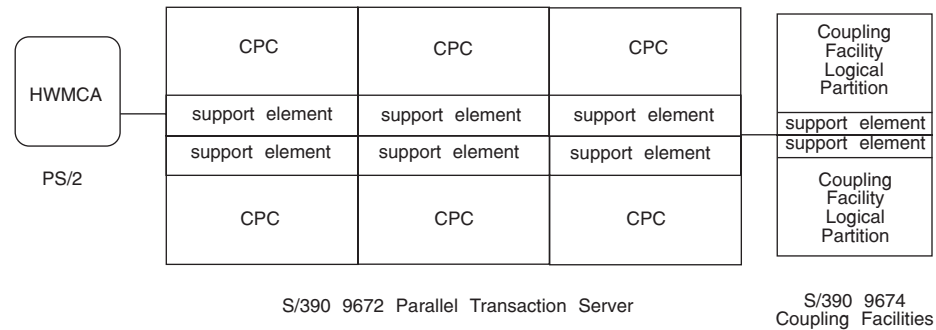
HWMCA

PS/2

CPC

CPC

CPC

support element

support element

support element

support element

support element

support element

CPC

CPC

CPC

Coupling Facility Logical Partition

support element

support element

Coupling Facility Logical Partition

S/390 9672 Parallel Transaction Server

S/390 9674 Coupling Facilities